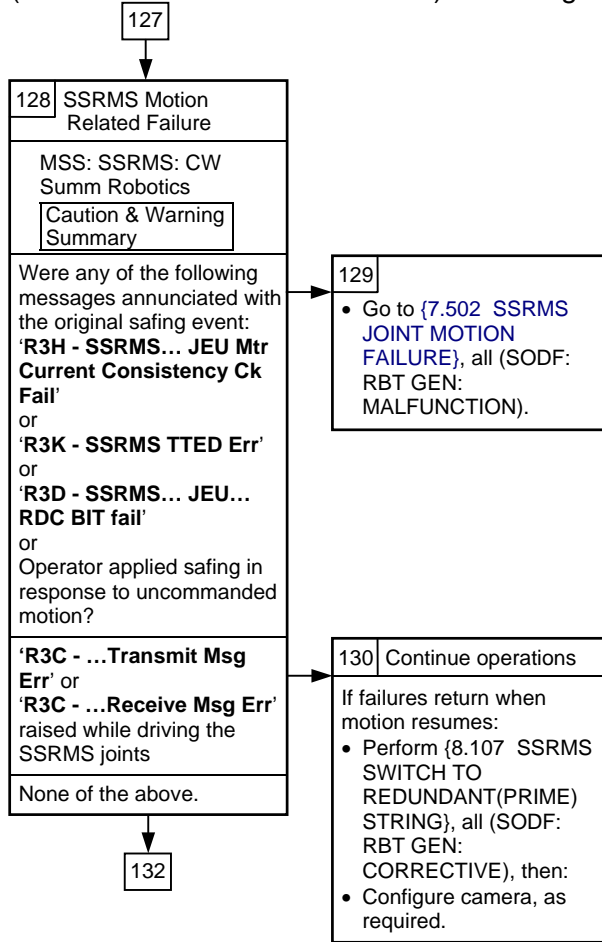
127

128 SSRMS Motion Related Failure

MSS: SSRMS: CW Summ Robotics
Caution & Warning Summary

Were any of the following messages annunciated with the original safing event:
'R3H - SSRMS… JEU Mtr Current Consistency Ck Fail'
or
'R3K - SSRMS TTED Err'
or
'R3D - SSRMS… JEU… RDC BIT fail'
or
Operator applied safing in response to uncommanded motion?

129
• Go to {7.502 SSRMS JOINT MOTION FAILURE}, all (SODF: RBT GEN: MALFUNCTION).

'R3C - …Transmit Msg Err' or
'R3C - …Receive Msg Err' raised while driving the SSRMS joints

130 Continue operations

If failures return when motion resumes:
• Perform {8.107 SSRMS SWITCH TO REDUNDANT(PRIME) STRING}, all (SODF: RBT GEN: CORRECTIVE), then:
• Configure camera, as required.

None of the above.

132